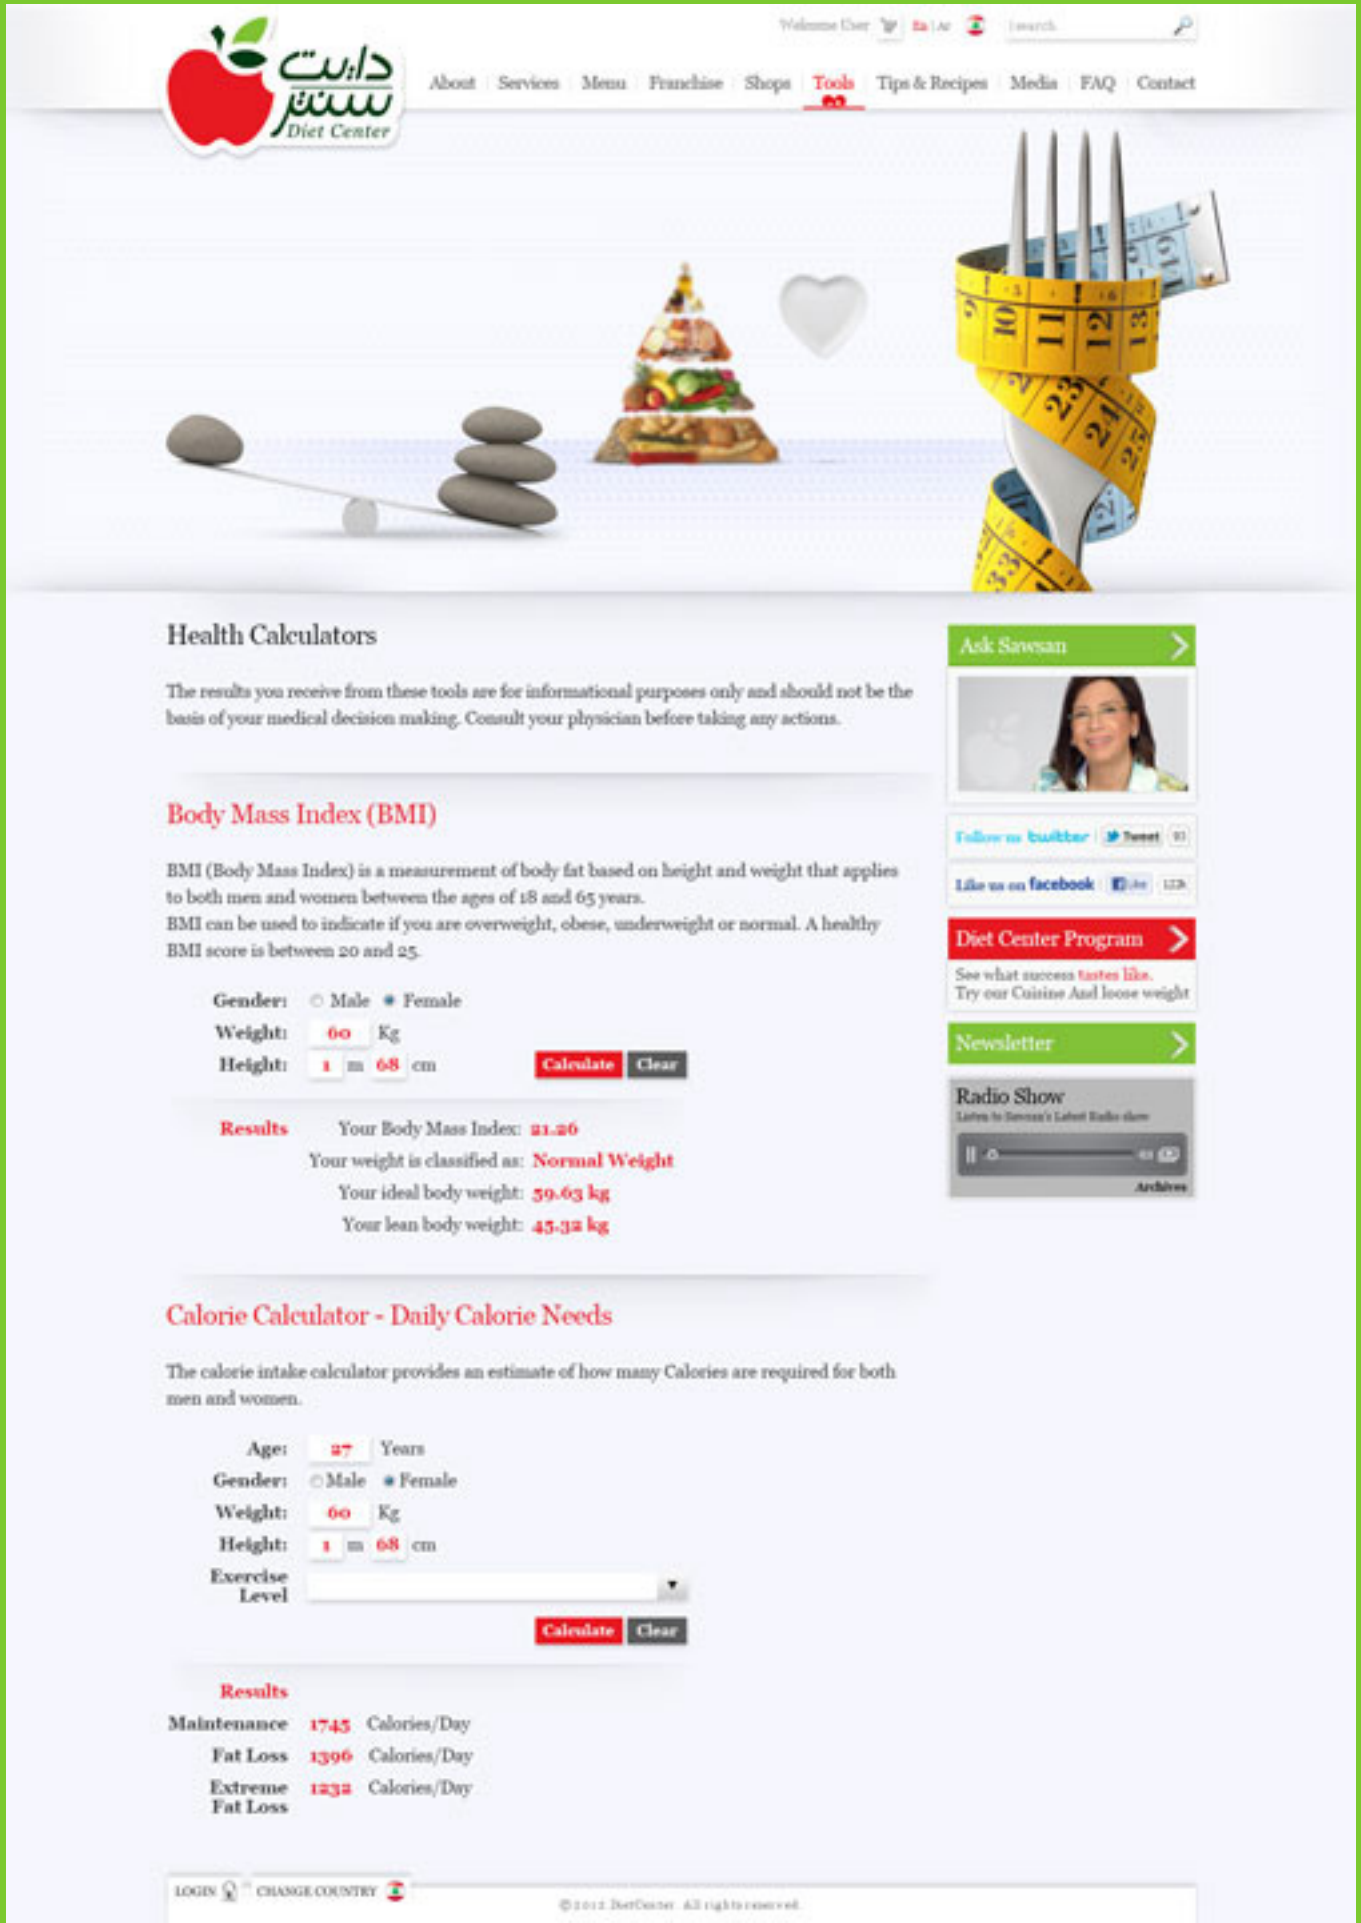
دايت سنتر
Diet Center

Welcome User | En | Ar | Search

About | Services | Menu | Franchise | Shops | Tools | Tips & Recipes | Media | FAQ | Contact

Health Calculators

The results you receive from these tools are for informational purposes only and should not be the basis of your medical decision making. Consult your physician before taking any actions.

Body Mass Index (BMI)

BMI (Body Mass Index) is a measurement of body fat based on height and weight that applies to both men and women between the ages of 18 and 65 years.
BMI can be used to indicate if you are overweight, obese, underweight or normal. A healthy BMI score is between 20 and 25.

Gender: Male Female
Weight: 60 Kg
Height: 1 m 68 cm
Calculate Clear

Results
Your Body Mass Index: 21.26
Your weight is classified as: Normal Weight
Your ideal body weight: 59.63 kg
Your lean body weight: 45.32 kg

Calorie Calculator - Daily Calorie Needs

The calorie intake calculator provides an estimate of how many Calories are required for both men and women.

Age: 27 Years
Gender: Male Female
Weight: 60 Kg
Height: 1 m 68 cm
Exercise Level
Calculate Clear

Results
Maintenance 1745 Calories/Day
Fat Loss 1396 Calories/Day
Extreme Fat Loss 1232 Calories/Day

Ask Sawsan

Follow us twitter | Tweet
Like us on facebook | Like

Diet Center Program
See what success tastes like.
Try our Cuisine And loose weight

Newsletter

Radio Show
Listen to Sawsan's Latest Radio show
Archives

LOGIN | CHANGE COUNTRY

© 2012 DietCenter. All rights reserved.